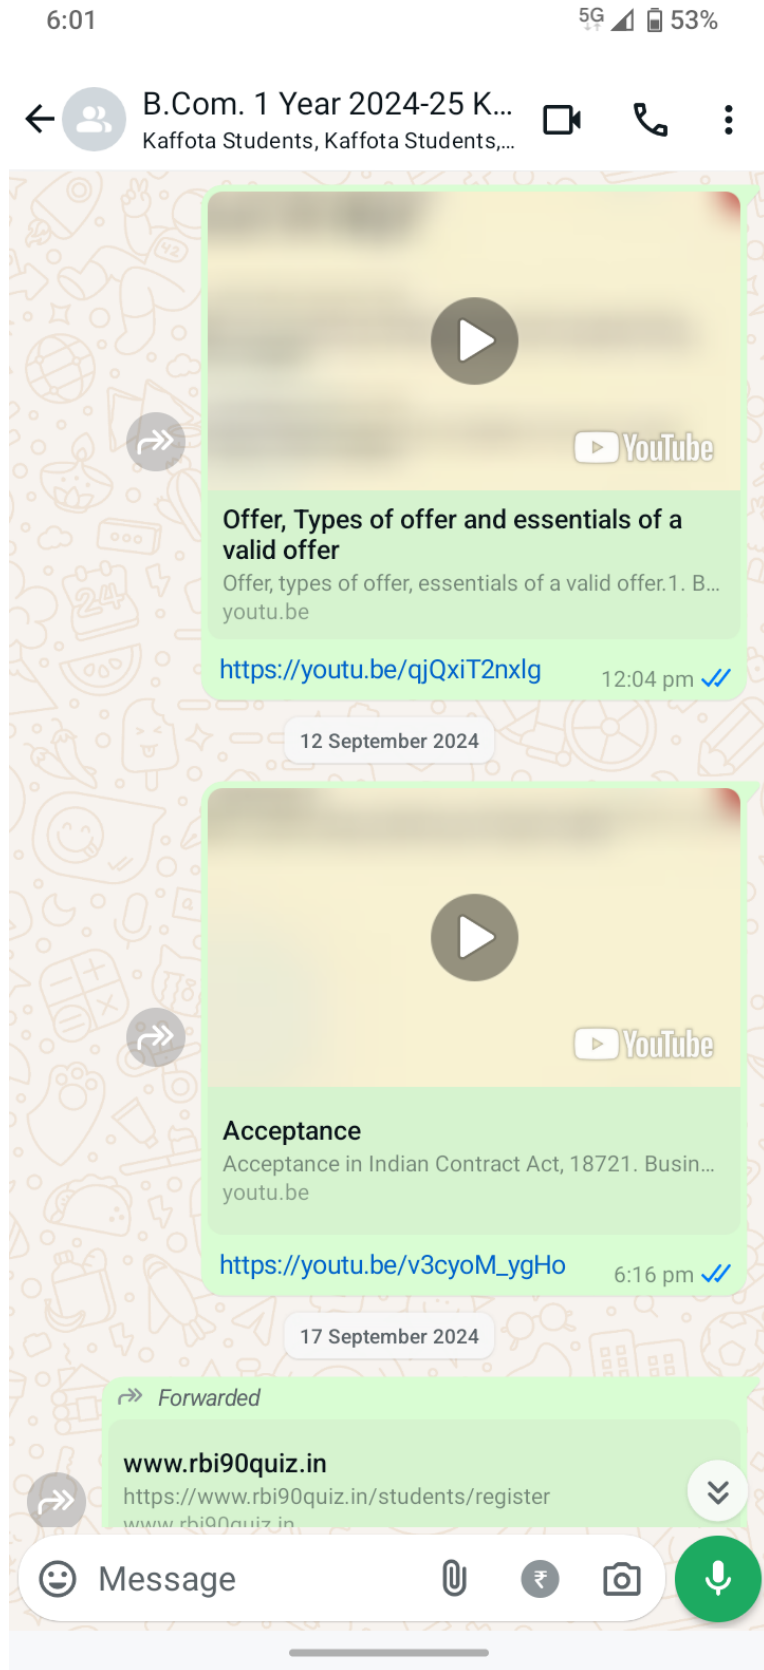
6:01

5G 53%

B.Com. 1 Year 2024-25 K...
Kaffota Students, Kaffota Students,...

YouTube

Offer, Types of offer and essentials of a valid offer
Offer, types of offer, essentials of a valid offer.1. B...
youtu.be

https://youtu.be/qjQxiT2nxlg 12:04 pm

12 September 2024

YouTube

Acceptance
Acceptance in Indian Contract Act, 18721. Busin...
youtu.be

https://youtu.be/v3cyoM_ygHo 6:16 pm

17 September 2024

Forwarded

www.rbi90quiz.in
https://www.rbi90quiz.in/students/register
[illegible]

Message